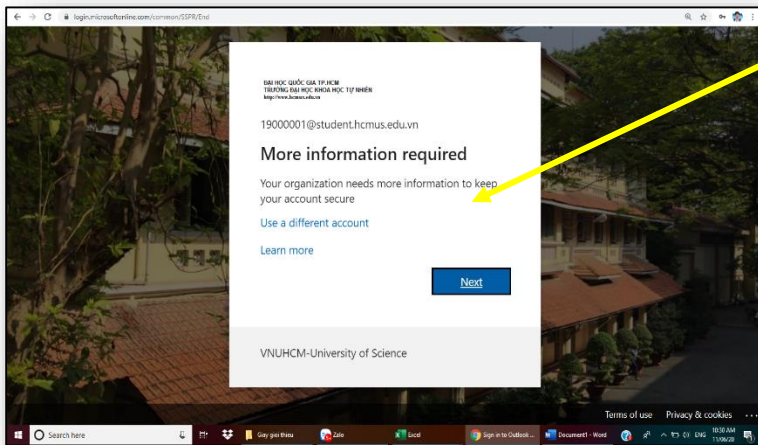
login.microsoftonline.com/common/SSPR/End

ĐẠI HỌC QUỐC GIA TP.HCM
TRƯỜNG ĐẠI HỌC KHOA HỌC TỰ NHIÊN
http://www.hcmus.edu.vn

19000001@student.hcmus.edu.vn

More information required

Your organization needs more information to keep your account secure

Use a different account

Learn more

Next

VNUHCM-University of Science

Terms of use Privacy & cookies ...

Search here

Giay gioi thieu

Zalo

Excel

Sign in to Outlook...

Document1 - Word

ENG 10:30 AM 11/06/20